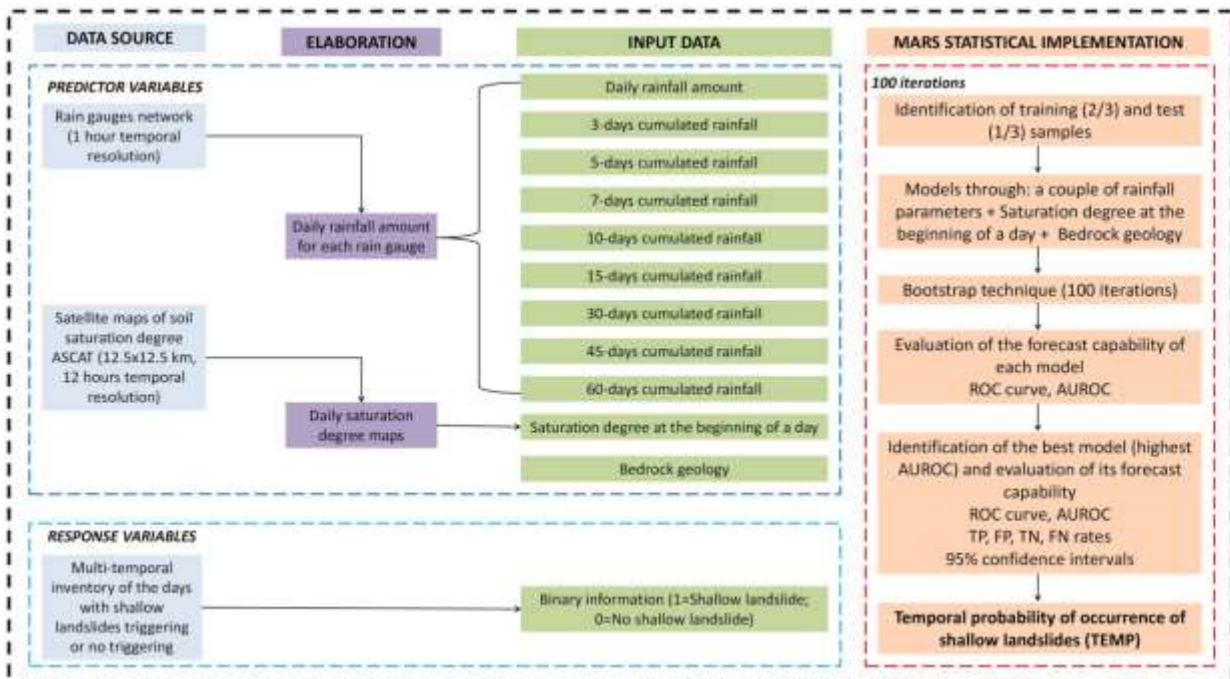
DATA SOURCE

ELABORATION

INPUT DATA

MARS STATISTICAL IMPLEMENTATION

PREDICTOR VARIABLES

Rain gauges network (1 hour temporal resolution)

Daily rainfall amount for each rain gauge

Daily rainfall amount

3-days cumulated rainfall

5-days cumulated rainfall

7-days cumulated rainfall

10-days cumulated rainfall

15-days cumulated rainfall

30-days cumulated rainfall

45-days cumulated rainfall

60-days cumulated rainfall

Satellite maps of soil saturation degree ASCAT (12.5x12.5 km, 12 hours temporal resolution)

Daily saturation degree maps

Saturation degree at the beginning of a day

Bedrock geology

RESPONSE VARIABLES

Multi-temporal inventory of the days with shallow landslides triggering or no triggering

Binary information (1=Shallow landslide; 0=No shallow landslide)

100 iterations

Identification of training (2/3) and test (1/3) samples

Models through: a couple of rainfall parameters + Saturation degree at the beginning of a day + Bedrock geology

Bootstrap technique (100 iterations)

Evaluation of the forecast capability of each model
ROC curve, AUROC

Identification of the best model (highest AUROC) and evaluation of its forecast capability
ROC curve, AUROC
TP, FP, TN, FN rates
95% confidence intervals

Temporal probability of occurrence of shallow landslides (TEMP)